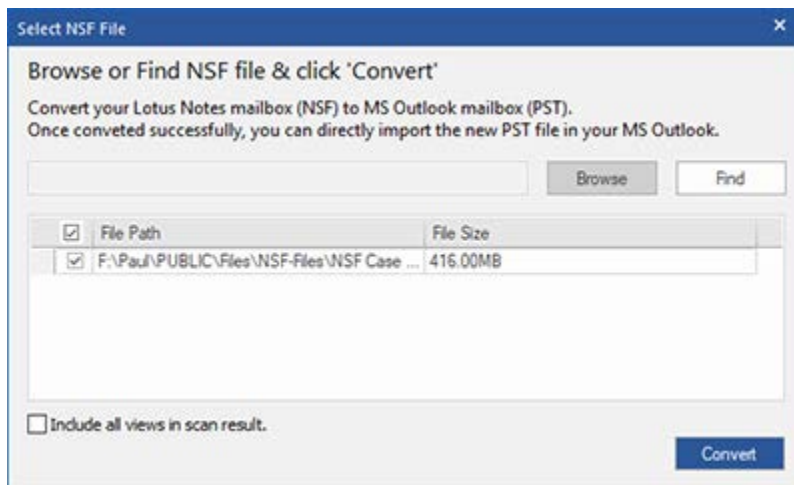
Select NSF File

×

Browse or Find NSF file & click 'Convert'

Convert your Lotus Notes mailbox (NSF) to MS Outlook mailbox (PST).
Once conveted successfully, you can directly import the new PST file in your MS Outlook.

Browse

Find

| ☑ | File Path | File Size |
|---|---|---|
| ☑ | F:\Paul\PUBLIC\Files\NSF-Files\NSF Case ... | 416.00MB |

Include all views in scan result.

Convert